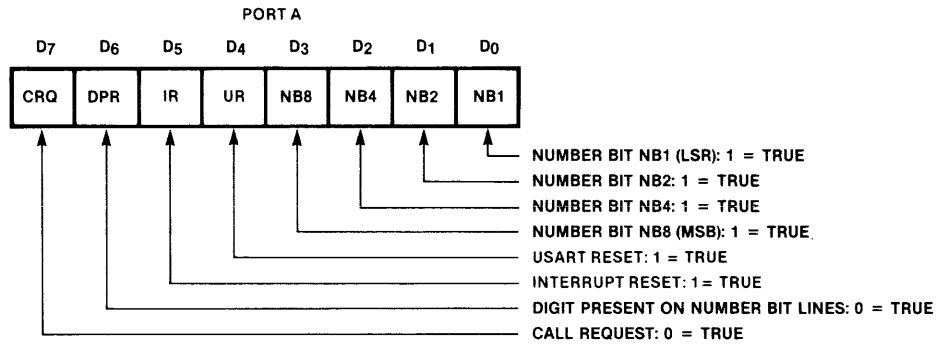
PORT A

$D_7$ $D_6$ $D_5$ $D_4$ $D_3$ $D_2$ $D_1$ $D_0$

| CRQ | DPR | IR | UR | NB8 | NB4 | NB2 | NB1 |
|---|---|---|---|---|---|---|---|

NUMBER BIT NB1 (LSR): 1 = TRUE
NUMBER BIT NB2: 1 = TRUE
NUMBER BIT NB4: 1 = TRUE
NUMBER BIT NB8 (MSB): 1 = TRUE
USART RESET: 1 = TRUE
INTERRUPT RESET: 1 = TRUE
DIGIT PRESENT ON NUMBER BIT LINES: 0 = TRUE
CALL REQUEST: 0 = TRUE